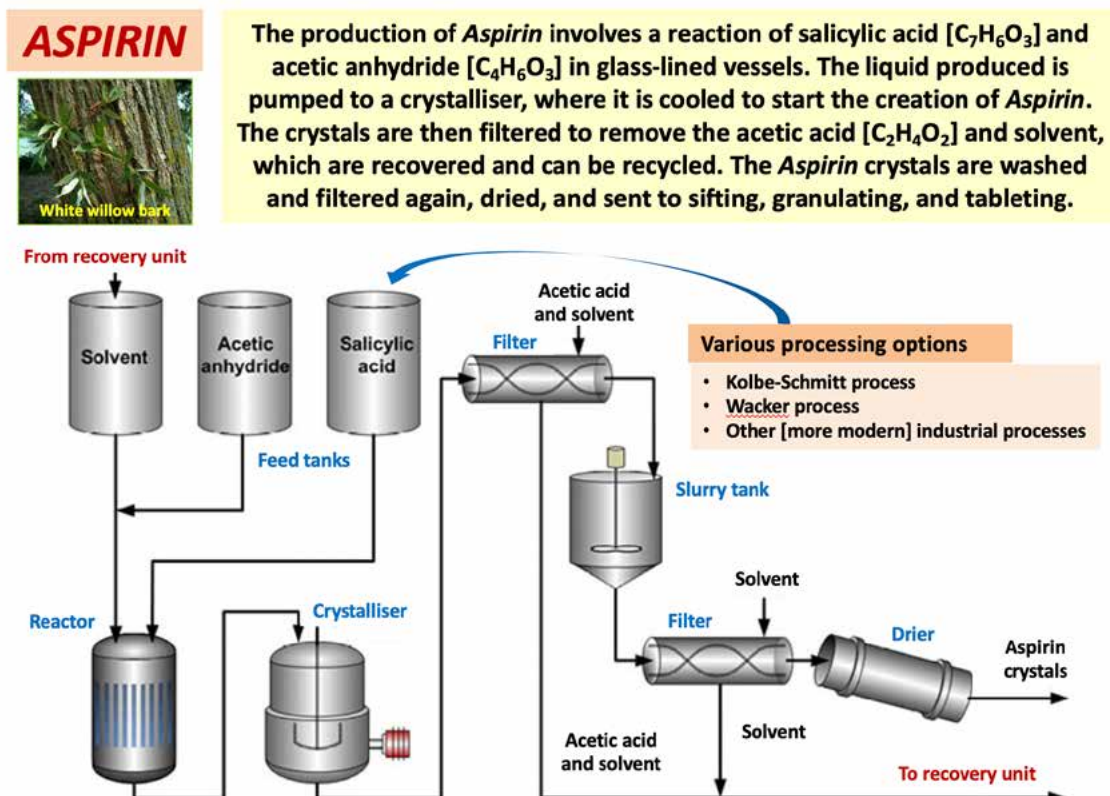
ASPIRIN

White willow bark

The production of *Aspirin* involves a reaction of salicylic acid [$C_7H_6O_3$] and acetic anhydride [$C_4H_6O_3$] in glass-lined vessels. The liquid produced is pumped to a crystalliser, where it is cooled to start the creation of *Aspirin*. The crystals are then filtered to remove the acetic acid [$C_2H_4O_2$] and solvent, which are recovered and can be recycled. The *Aspirin* crystals are washed and filtered again, dried, and sent to sifting, granulating, and tableting.

From recovery unit

Solvent

Acetic anhydride

Salicylic acid

Feed tanks

Acetic acid and solvent

Filter

Various processing options

- Kolbe-Schmitt process
- Wacker process
- Other [more modern] industrial processes

Slurry tank

Solvent

Reactor

Crystalliser

Filter

Drier

Aspirin crystals

Solvent

Acetic acid and solvent

To recovery unit